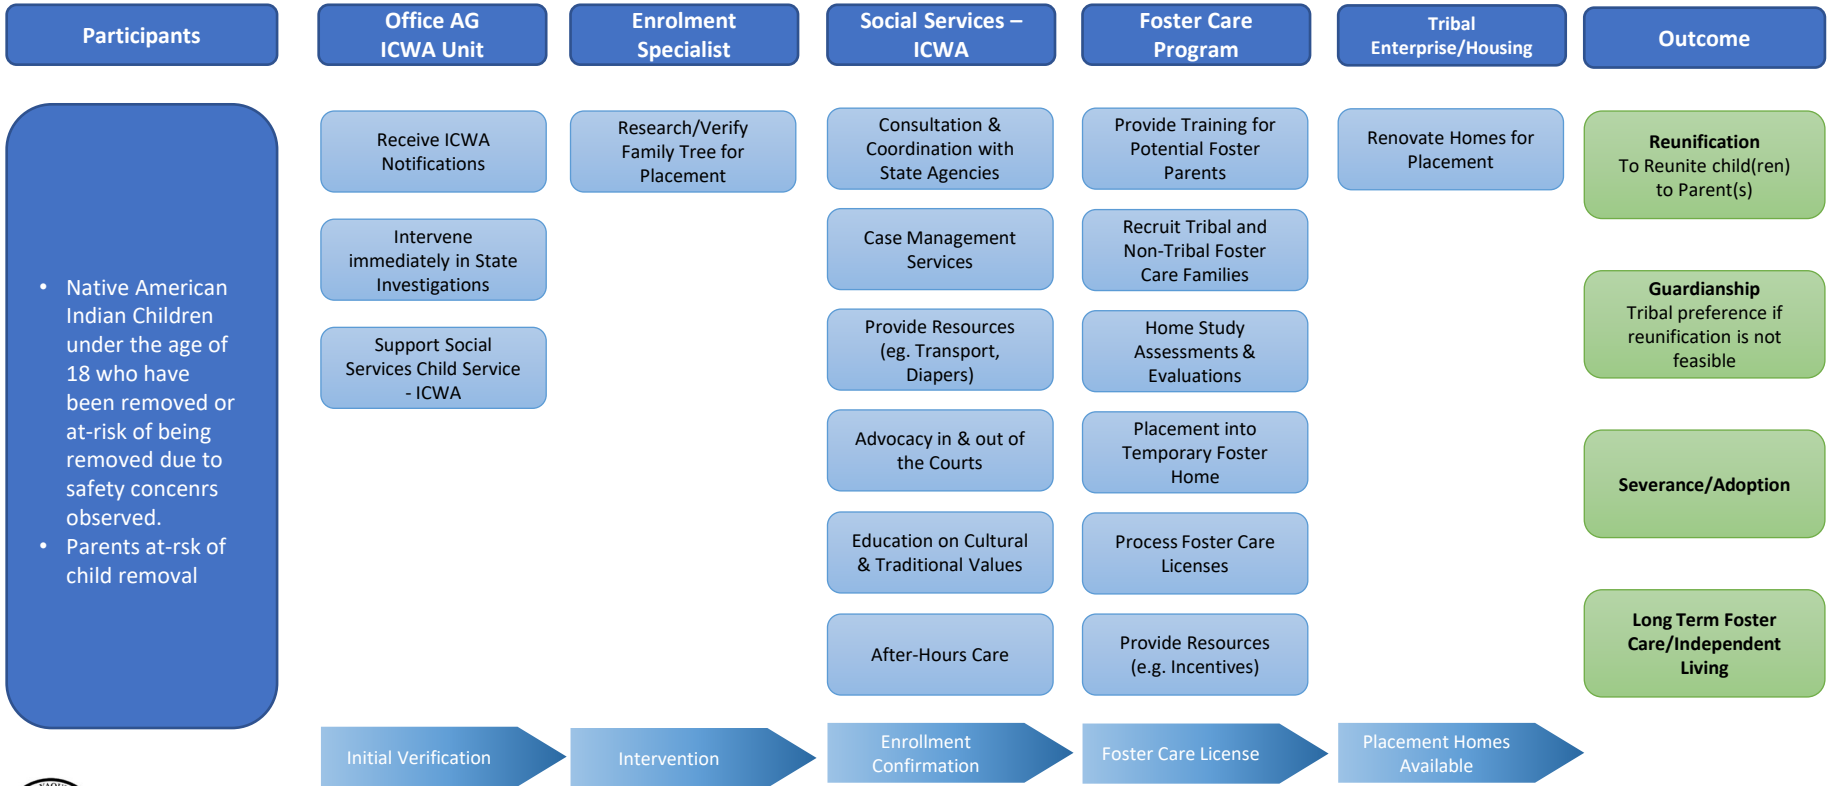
Participants

Office AG ICWA Unit

Enrolment Specialist

Social Services – ICWA

Foster Care Program

Tribal Enterprise/Housing

Outcome

• Native American Indian Children under the age of 18 who have been removed or at-risk of being removed due to safety concenrs observed.
• Parents at-rsk of child removal

Receive ICWA Notifications

Intervene immediately in State Investigations

Support Social Services Child Service - ICWA

Research/Verify Family Tree for Placement

Consultation & Coordination with State Agencies

Case Management Services

Provide Resources (eg. Transport, Diapers)

Advocacy in & out of the Courts

Education on Cultural & Traditional Values

After-Hours Care

Provide Training for Potential Foster Parents

Recruit Tribal and Non-Tribal Foster Care Families

Home Study Assessments & Evaluations

Placement into Temporary Foster Home

Process Foster Care Licenses

Provide Resources (e.g. Incentives)

Renovate Homes for Placement

Reunification To Reunite child(ren) to Parent(s)

Guardianship Tribal preference if reunification is not feasible

Severance/Adoption

Long Term Foster Care/Independent Living

Initial Verification

Intervention

Enrollment Confirmation

Foster Care License

Placement Homes Available